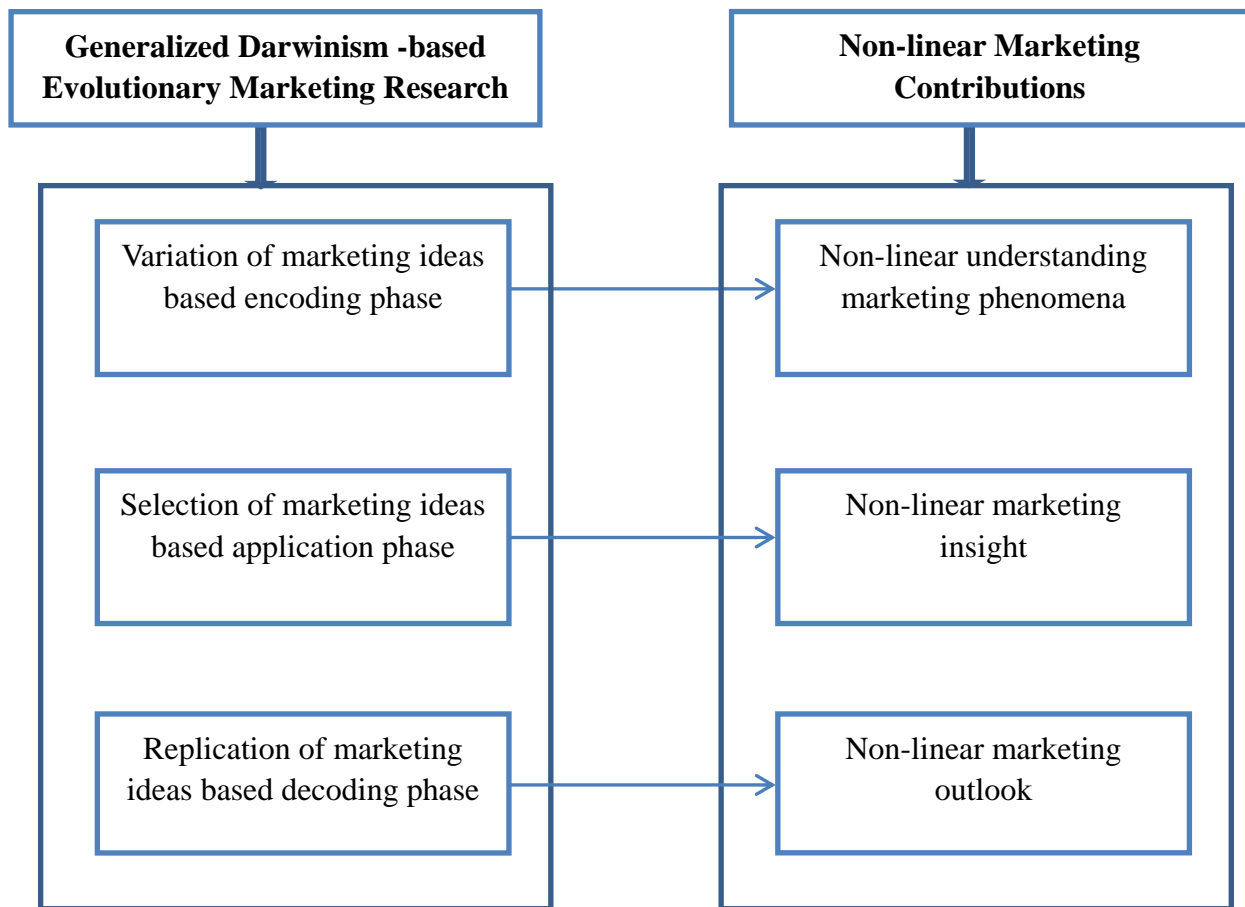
Generalized Darwinism -based Evolutionary Marketing Research

Non-linear Marketing Contributions

Variation of marketing ideas based encoding phase

Non-linear understanding marketing phenomena

Selection of marketing ideas based application phase

Non-linear marketing insight

Replication of marketing ideas based decoding phase

Non-linear marketing outlook